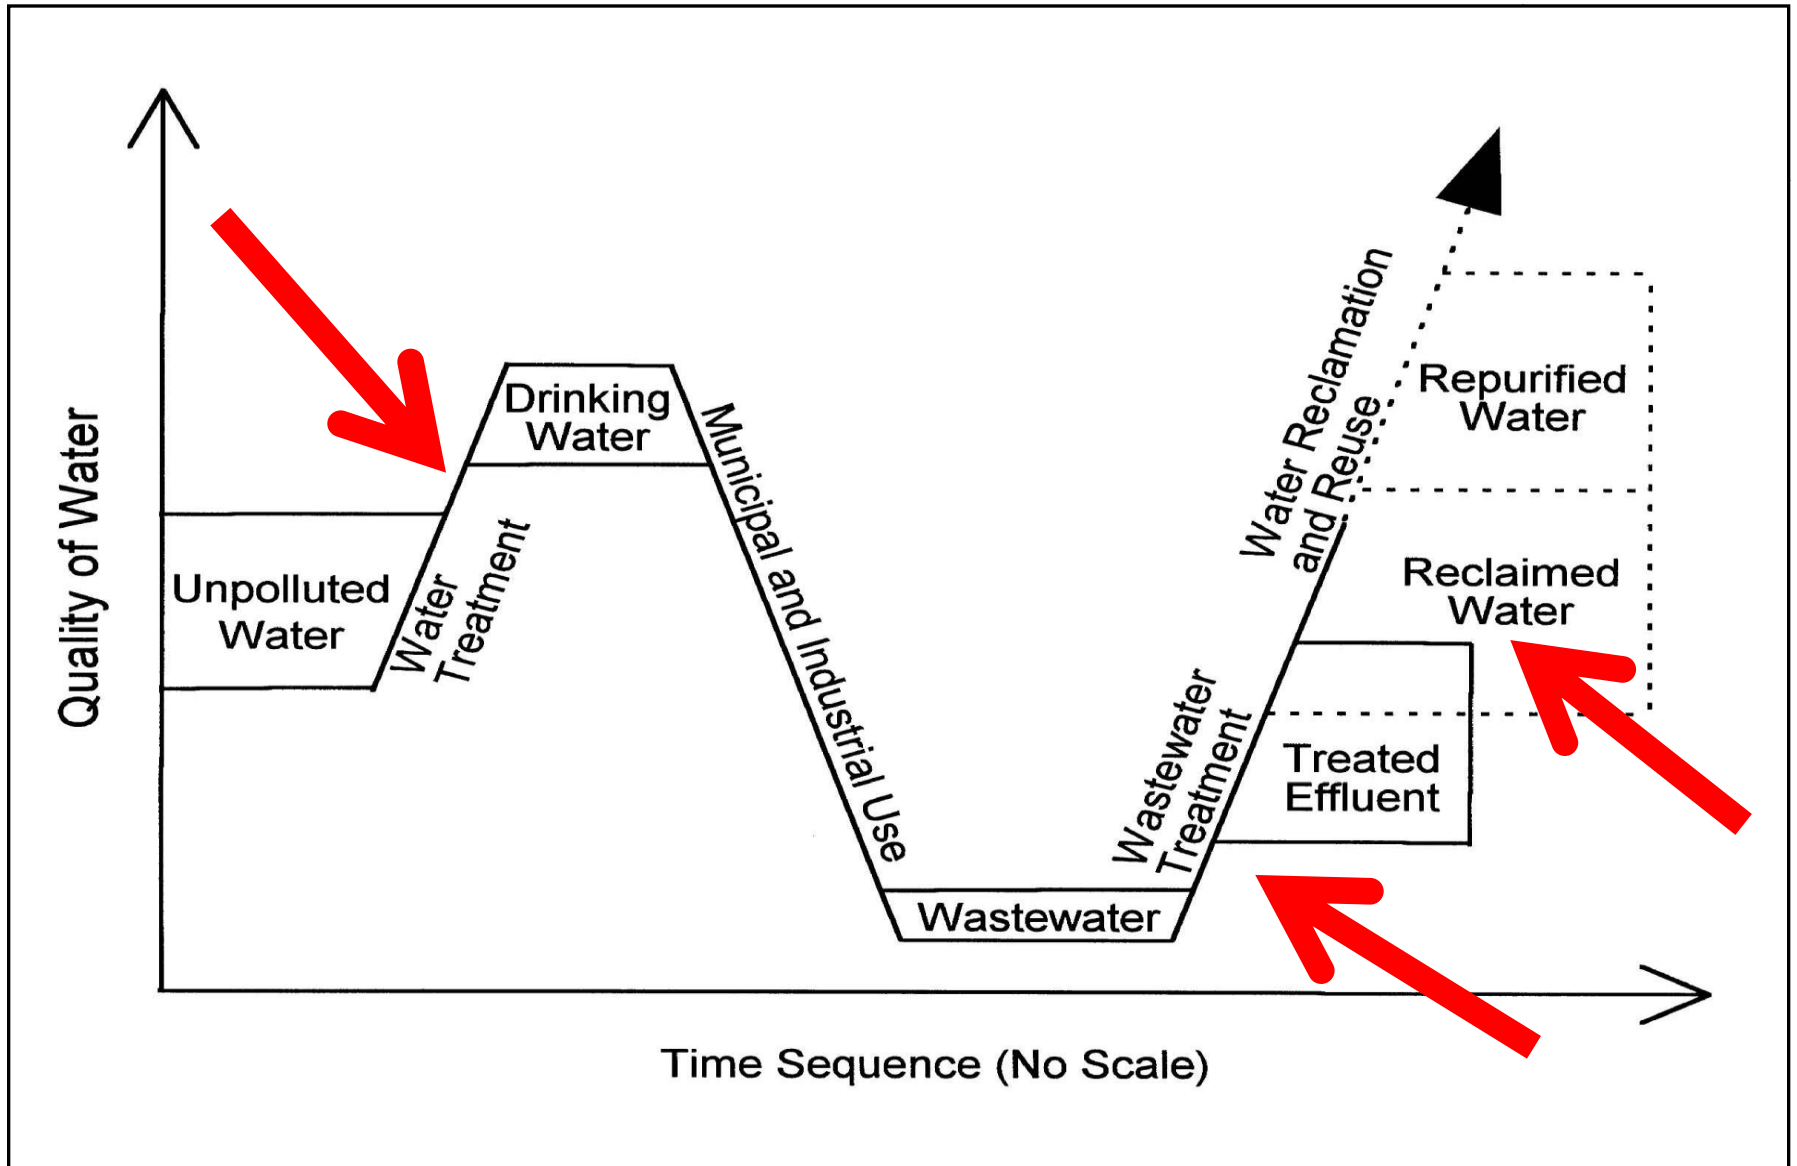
Quality of Water

Unpolluted Water

Water Treatment

Drinking Water

Municipal and Industrial Use

Wastewater

Wastewater Treatment

Treated Effluent

Water Reclamation and Reuse

Reclaimed Water

Repurified Water

Time Sequence (No Scale)